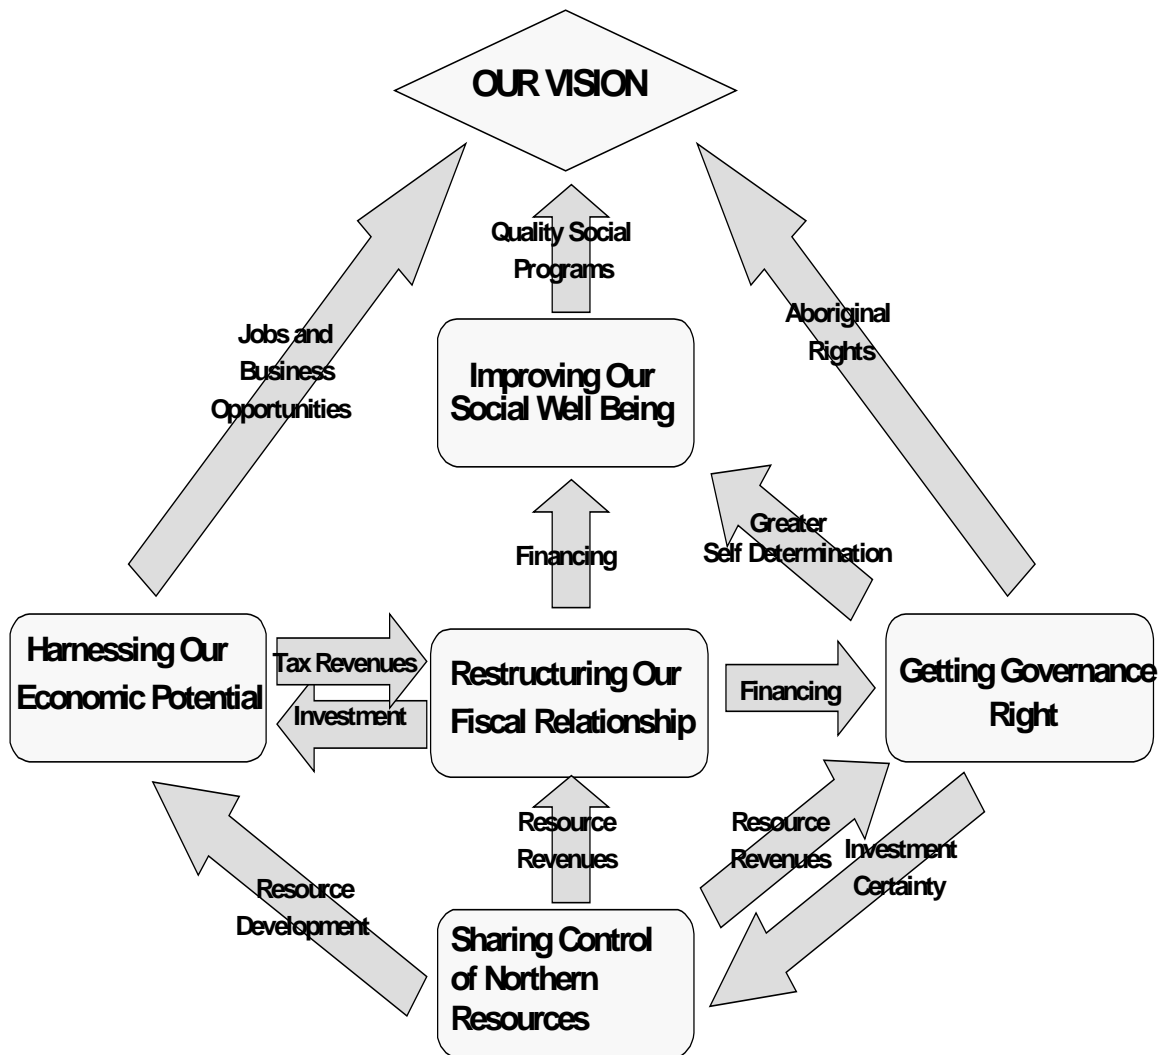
OUR VISION

Quality Social Programs

Jobs and Business Opportunities

Aboriginal Rights

Improving Our Social Well Being

Financing

Greater Self Determination

Harnessing Our Economic Potential

Tax Revenues

Investment

Restructuring Our Fiscal Relationship

Financing

Getting Governance Right

Resource Revenues

Resource Revenues

Investment Certainty

Resource Development

Sharing Control of Northern Resources